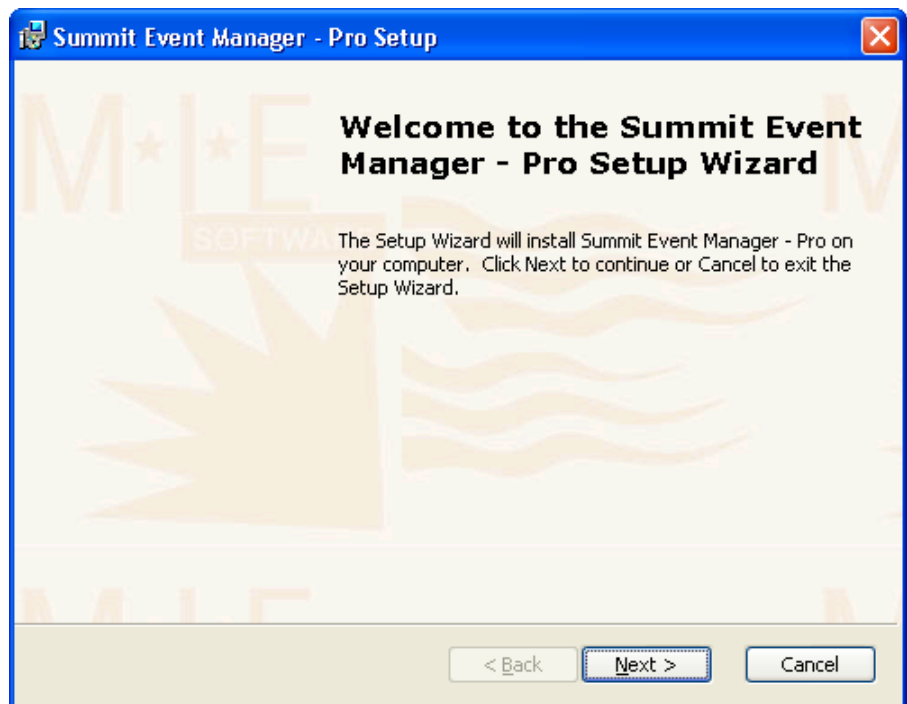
Summit Event Manager - Pro Setup

M·I·E

SOFTWA

Welcome to the Summit Event Manager - Pro Setup Wizard

The Setup Wizard will install Summit Event Manager - Pro on your computer. Click Next to continue or Cancel to exit the Setup Wizard.

< Back
Next >
Cancel